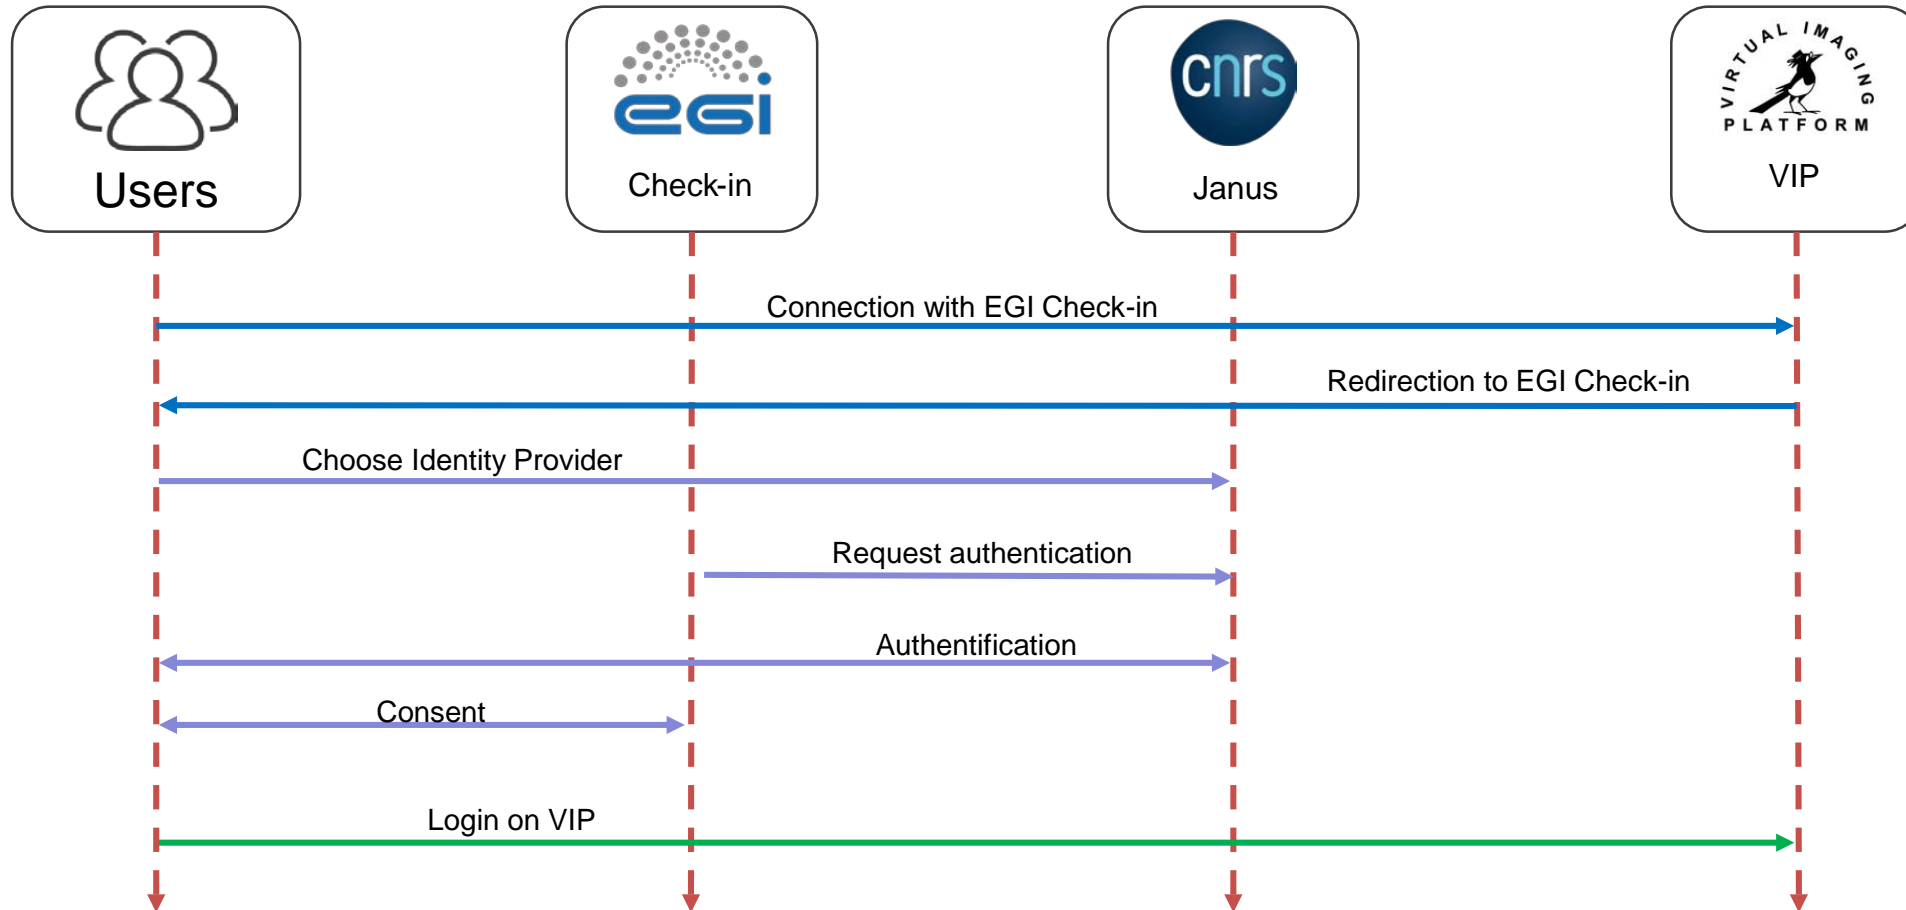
Users

egi

Check-in

cnrs

Janus

VIRTUAL IMAGING PLATFORM

VIP

Connection with EGI Check-in

Redirection to EGI Check-in

Choose Identity Provider

Request authentication

Authentification

Consent

Login on VIP